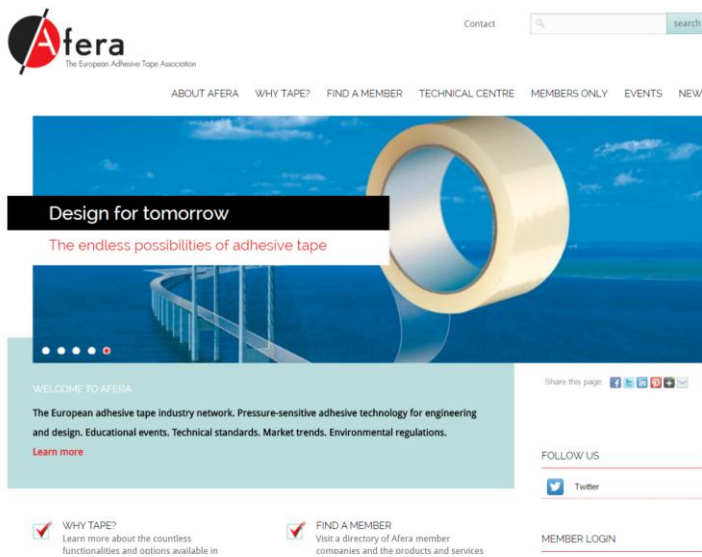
Afera
The European Adhesive Tape Association

Contact

search

ABOUT AFERA WHY TAPE? FIND A MEMBER TECHNICAL CENTRE MEMBERS ONLY EVENTS NEW

Design for tomorrow
The endless possibilities of adhesive tape

WELCOME TO AFERA
The European adhesive tape industry network. Pressure-sensitive adhesive technology for engineering and design. Educational events. Technical standards. Market trends. Environmental regulations.
Learn more

Share this page

FOLLOW US
Twitter

WHY TAPE?
Learn more about the countless functionalities and options available in

FIND A MEMBER
Visit a directory of Afera member companies and the products and services

MEMBER LOGIN